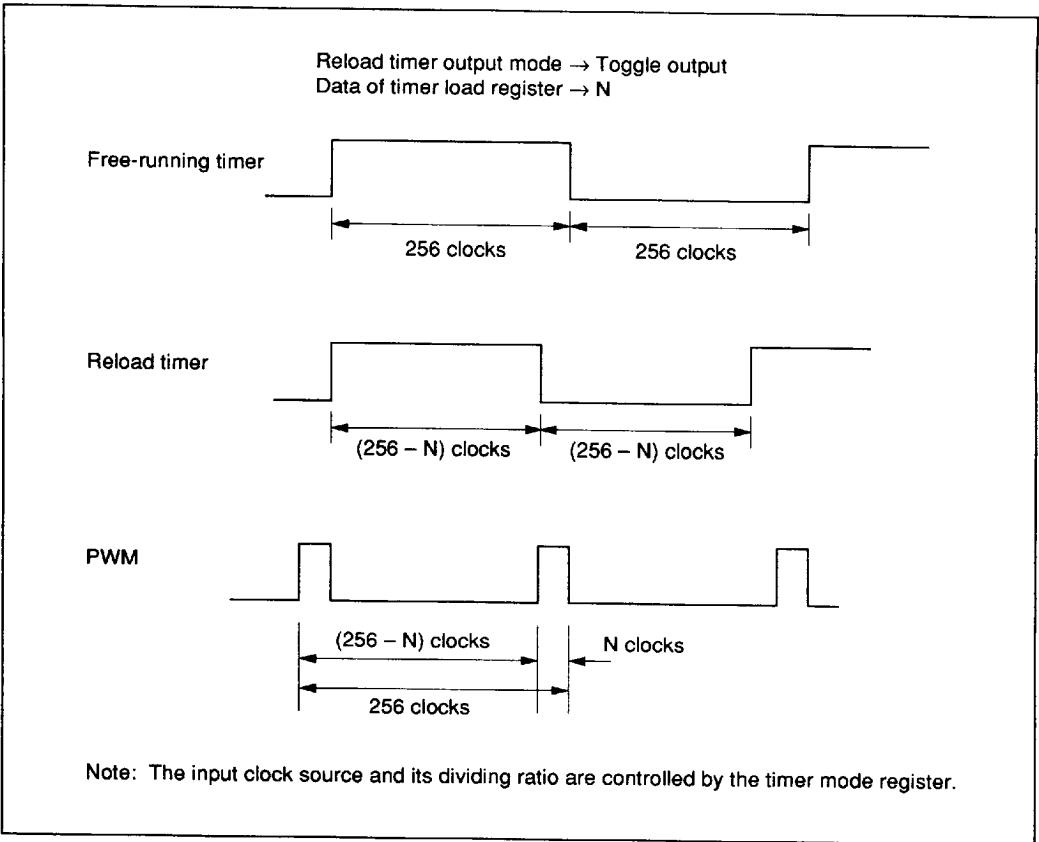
Reload timer output mode → Toggle output
Data of timer load register → N

Free-running timer

256 clocks

256 clocks

Reload timer

(256 – N) clocks

(256 – N) clocks

PWM

(256 – N) clocks

N clocks

256 clocks

Note: The input clock source and its dividing ratio are controlled by the timer mode register.